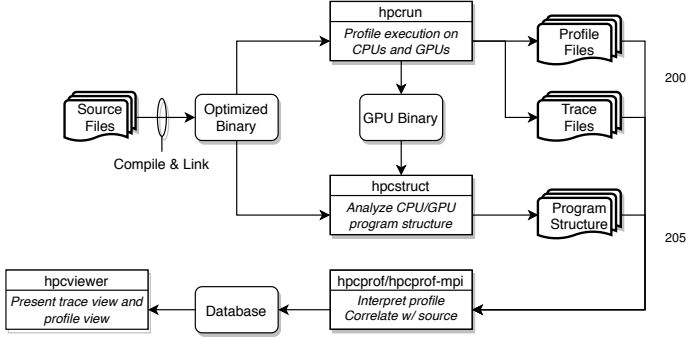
hpcrun
Profile execution on CPUs and GPUs

Profile Files

200

Source Files

Compile & Link

Optimized Binary

GPU Binary

Trace Files

hpcstruct
Analyze CPU/GPU program structure

Program Structure

205

hpcviewer
Present trace view and profile view

Database

hpcprof/hpcprof-mpi
Interpret profile
Correlate w/ source